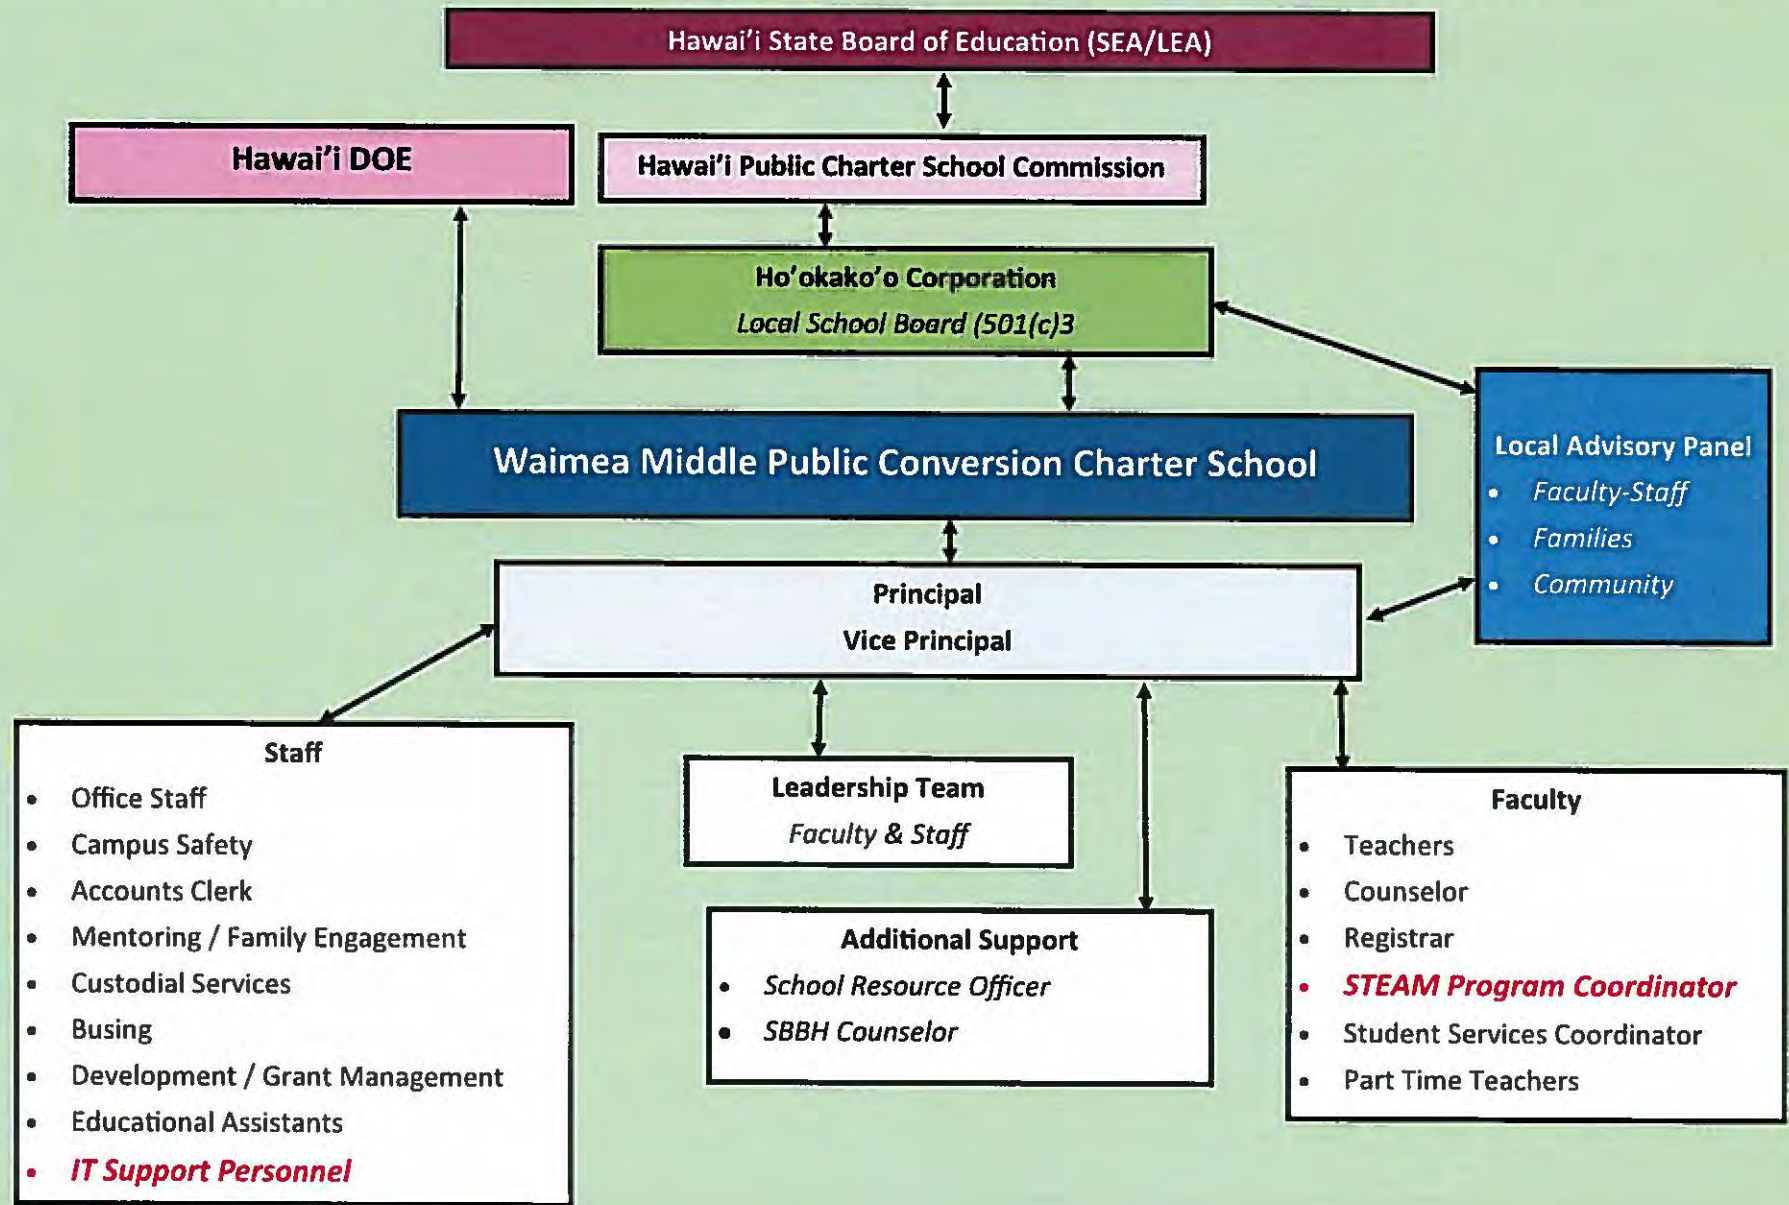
Hawai'i State Board of Education (SEA/LEA)

Hawai'i DOE

Hawai'i Public Charter School Commission

Ho'okako'o Corporation
Local School Board (501(c)3

Waimea Middle Public Conversion Charter School

Local Advisory Panel
- Faculty-Staff
- Families
- Community

Principal
Vice Principal

Staff
- Office Staff
- Campus Safety
- Accounts Clerk
- Mentoring / Family Engagement
- Custodial Services
- Busing
- Development / Grant Management
- Educational Assistants
- IT Support Personnel

Leadership Team
Faculty & Staff

Additional Support
- School Resource Officer
- SBBH Counselor

Faculty
- Teachers
- Counselor
- Registrar
- STEAM Program Coordinator
- Student Services Coordinator
- Part Time Teachers